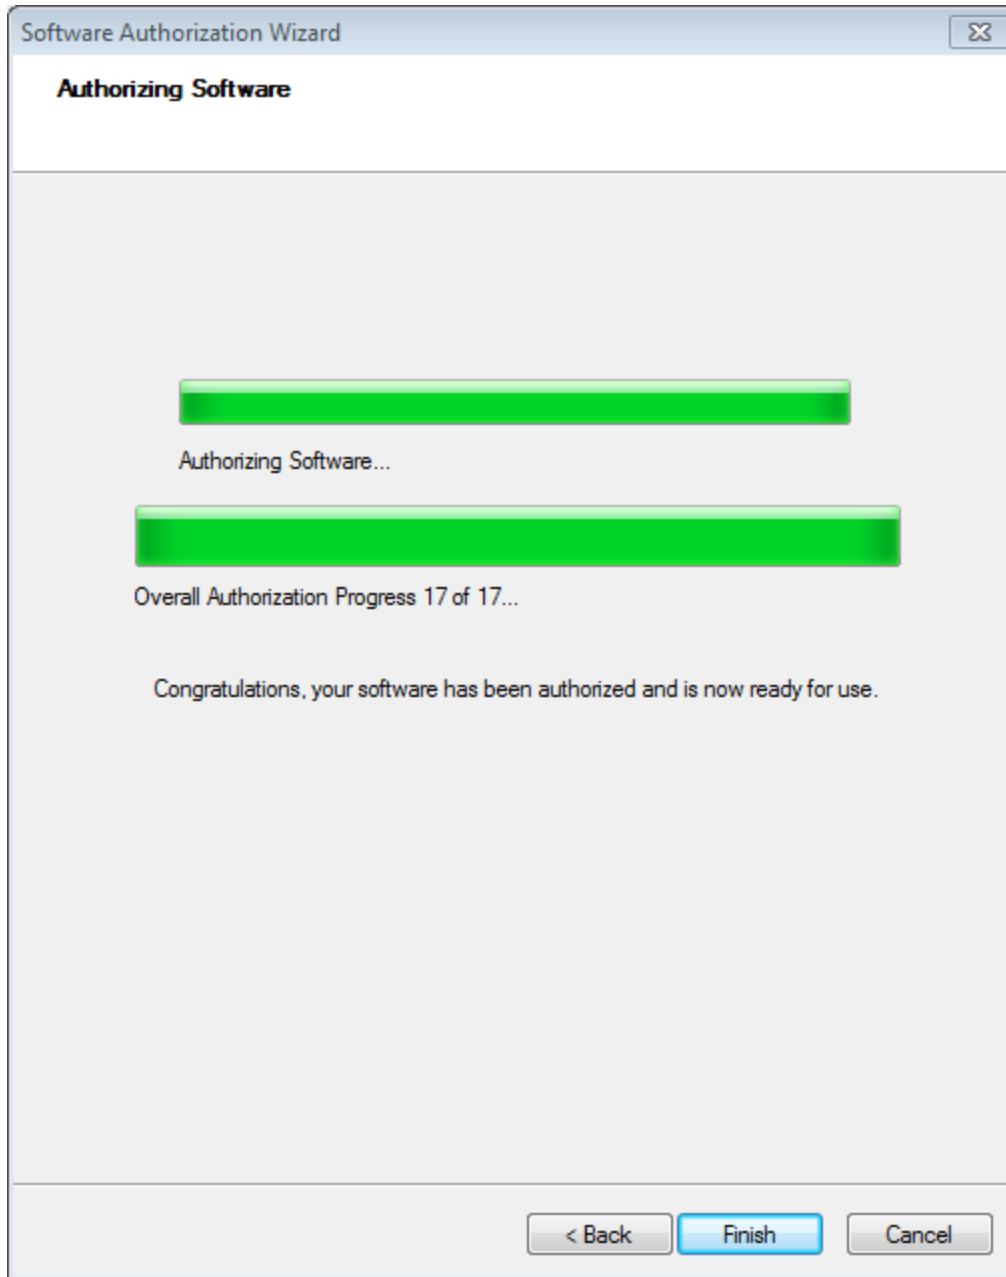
Software Authorization Wizard

Authorizing Software

Authorizing Software...

Overall Authorization Progress 17 of 17...

Congratulations, your software has been authorized and is now ready for use.

< Back

Finish

Cancel